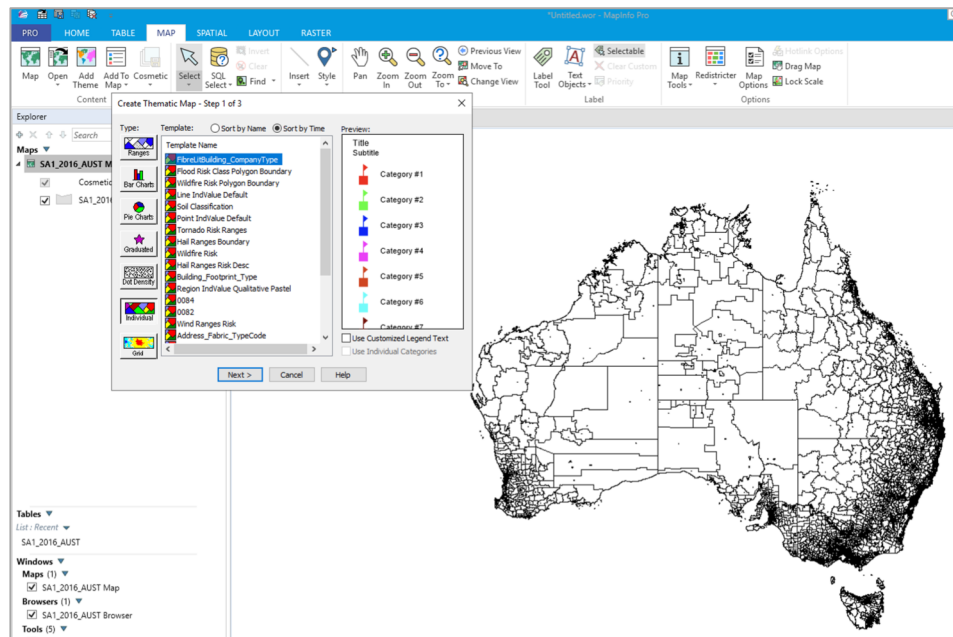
*Untitled.wor - MapInfo Pro

PRO HOME TABLE MAP SPATIAL LAYOUT RASTER

Map Open Add Theme Add To Map Cosmetic Content

Select SQL Select Invert Clear Find

Insert Style

Pan Zoom In Zoom Out Zoom To Previous View Move To Change View

Label Tool Text Objects Selectable Clear Custom Priority Label

Map Tools Redistricter Map Options Hotlink Options Drag Map Lock Scale Options

Explorer

Search

Maps

SA1_2016_AUST M

Cosmetic

SA1_2016

Tables

List : Recent

SA1_2016_AUST

Windows

Maps (1)

SA1_2016_AUST Map

Browsers (1)

SA1_2016_AUST Browser

Tools (5)

Create Thematic Map - Step 1 of 3

Type:

Ranges

Bar Charts

Pie Charts

Graduated

Dot Density

Individual

Grid

Template: Sort by Name Sort by Time

Template Name

FibreLitBuilding_CompanyType
Flood Risk Class Polygon Boundary
Wildfire Risk Polygon Boundary
Line IndValue Default
Soil Classification
Point IndValue Default
Tornado Risk Ranges
Hail Ranges Boundary
Wildfire Risk
Hail Ranges Risk Desc
Building_Footprint_Type
Region IndValue Qualitative Pastel
0084
0082
Wind Ranges Risk
Address_Fabric_TypeCode

Preview:

Title
Subtitle

Category #1
Category #2
Category #3
Category #4
Category #5
Category #6
Category #7

Use Customized Legend Text
Use Individual Categories

Next > Cancel Help